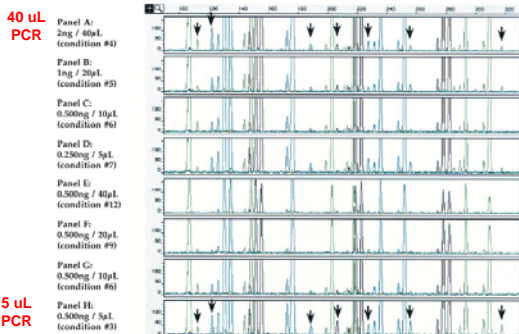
40 uL
PCR

Panel A:
2ng / 40μL
(condition #4)

Panel B:
1ng / 20μL
(condition #5)

Panel C:
0.500ng / 10μL
(condition #6)

Panel D:
0.250ng / 5μL
(condition #7)

Panel E:
0.500ng / 40μL
(condition #12)

Panel F:
0.500ng / 20μL
(condition #9)

Panel G:
0.500ng / 10μL
(condition #6)

5 uL
PCR

Panel H:
0.500ng / 5μL
(condition #3)

140 160 180 200 220 240 260 280 300 320